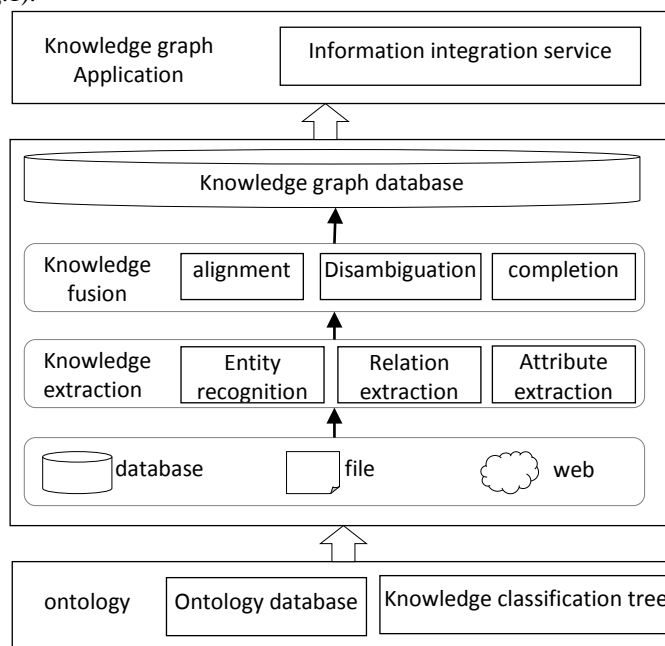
Knowledge graph Application

Information integration service

Knowledge graph database

Knowledge fusion

alignment

Disambiguation

completion

Knowledge extraction

Entity recognition

Relation extraction

Attribute extraction

database

file

web

ontology

Ontology database

Knowledge classification tree